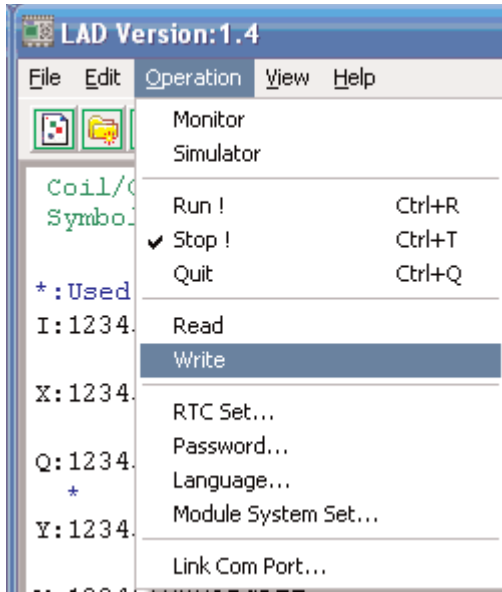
LAD Version:1.4

File Edit Operation View Help

Coil/C
Symbol

*:Used
I:1234

X:1234

Q:1234
*
Y:1234

Monitor
Simulator

Run ! Ctrl+R
✔ Stop ! Ctrl+T
Quit Ctrl+Q

Read
Write

RTC Set...
Password...
Language...
Module System Set...

Link Com Port...